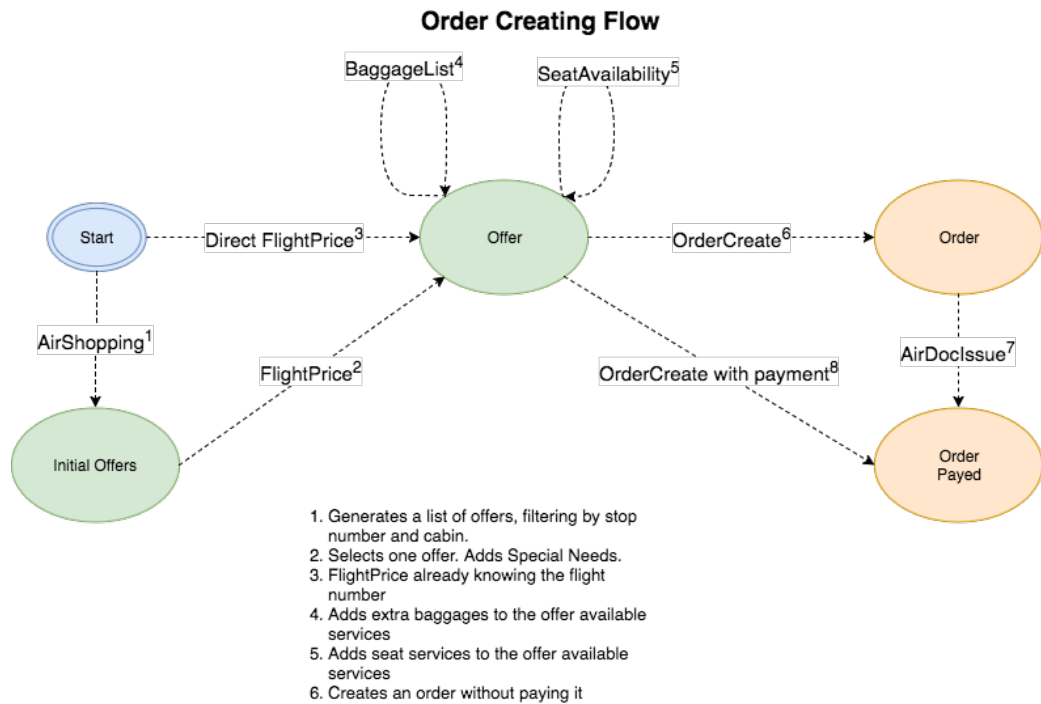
Order Creating Flow

BaggageList$^4$

SeatAvailability$^5$

Start

Direct FlightPrice$^3$

Offer

OrderCreate$^6$

Order

AirShopping$^1$

FlightPrice$^2$

OrderCreate with payment$^8$

AirDocIssue$^7$

Initial Offers

Order Payed

1. Generates a list of offers, filtering by stop number and cabin.
2. Selects one offer. Adds Special Needs.
3. FlightPrice already knowing the flight number
4. Adds extra baggages to the offer available services
5. Adds seat services to the offer available services
6. Creates an order without paying it